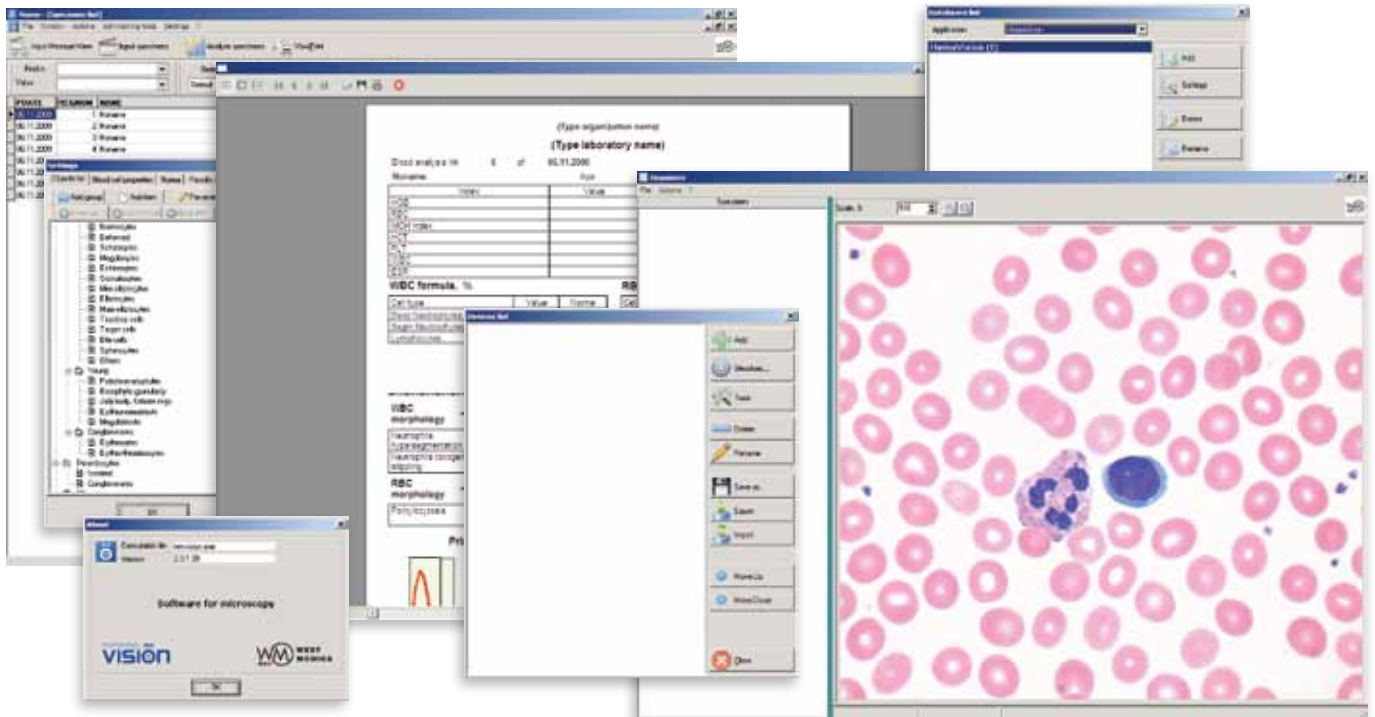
Software for microscopy

VISION

WM WEST MEDICA

OK

(Type organization name)

(Type laboratory name)

Blood analysis № 6 of 06.11.2008

Index | Value

HGB
RBC
MCH index
RET
PLT
WBC
ESR

WBC formula, %

Cell type | Value | Norma

Band Neutrophils
Segm Neutrophils
Lymphocytes

WBC morphology

Neutrophils hypersegmentation

RBC morphology

Polychromasia

Add

Settings

Delete

Rename

Save as

Export

Import

Move Up

Move Down

Close

File Options Help